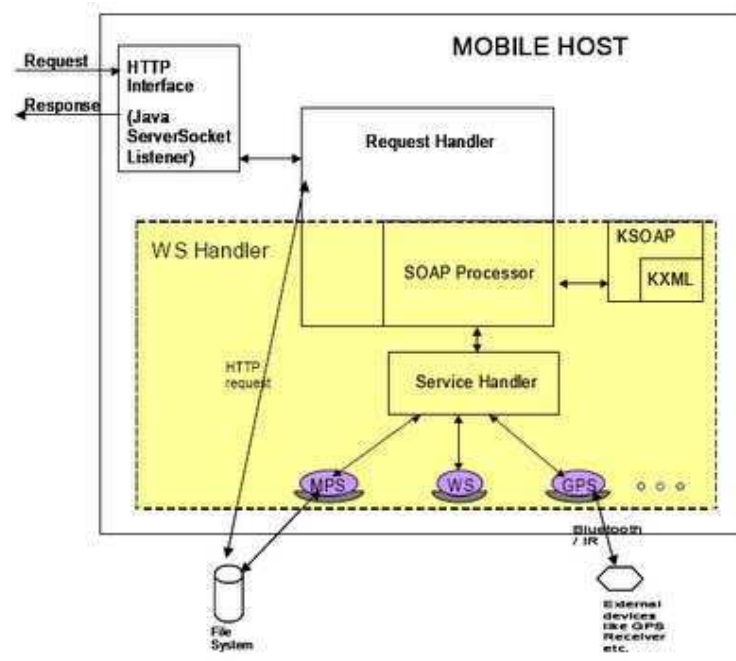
MOBILE HOST

Request

Response

HTTP Interface (Java ServerSocket Listener)

Request Handler

WS Handler

SOAP Processor

KSOAP

KXML

HTTP request

Service Handler

MPS

WS

GPS

o o o

Bluetooth / IR

File System

External devices like GPS Receiver etc.